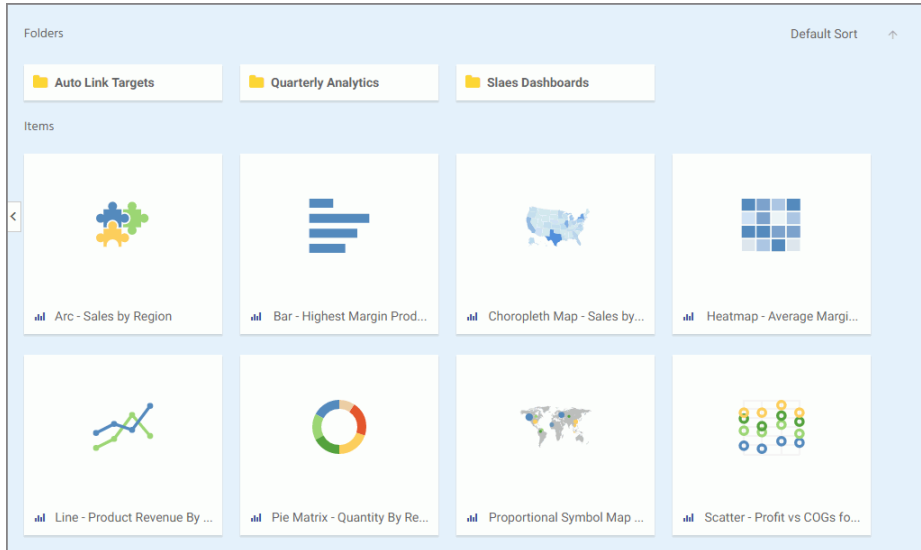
Folders

Default Sort ↑

Auto Link Targets

Quarterly Analytics

Slaes Dashboards

Items

<

Arc - Sales by Region

Bar - Highest Margin Prod...

Choropleth Map - Sales by...

Heatmap - Average Margi...

Line - Product Revenue By ...

Pie Matrix - Quantity By Re...

Proportional Symbol Map ...

Scatter - Profit vs COGs fo...